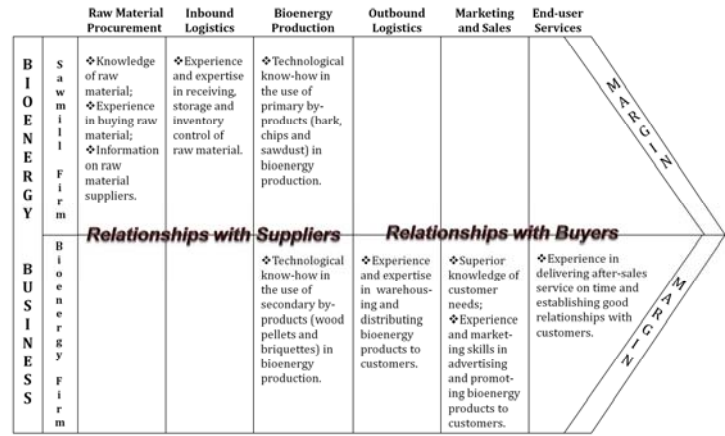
| | | Raw Material Procurement | Inbound Logistics | Bioenergy Production | Outbound Logistics | Marketing and Sales | End-user Services |
|---|---|---|---|---|---|---|---|
| BIOENERGY | Sawmill Firm | ❖Knowledge of raw material; ❖Experience in buying raw material; ❖Information on raw material suppliers. | ❖Experience and expertise in receiving, storage and inventory control of raw material. | ❖Technological know-how in the use of primary by-products (bark, chips and sawdust) in bioenergy production. | | | MARGIN |
| BUSINESS | Bioenergy Firm | | | ❖Technological know-how in the use of secondary by-products (wood pellets and briquettes) in bioenergy production. | ❖Experience and expertise in warehousing and distributing bioenergy products to customers. | ❖Superior knowledge of customer needs; ❖Experience and marketing skills in advertising and promoting bioenergy products to customers. | ❖Experience in delivering after-sales service on time and establishing good relationships with customers. MARGIN |

Relationships with Suppliers

Relationships with Buyers